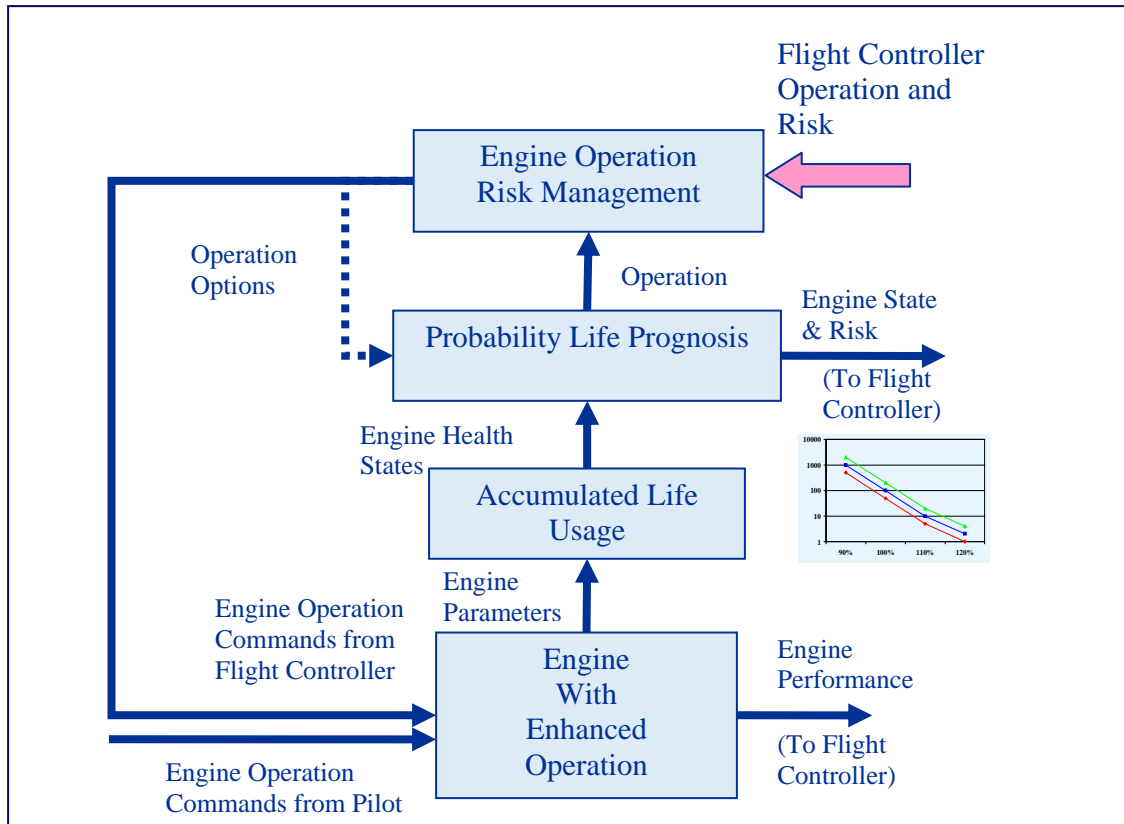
Flight Controller Operation and Risk

Engine Operation Risk Management

Operation Options

Operation

Probability Life Prognosis

Engine State & Risk

(To Flight Controller)

Engine Health States

Accumulated Life Usage

10000
1000
100
10
1
90%
100%
110%
120%

Engine Parameters

Engine Operation Commands from Flight Controller

Engine With Enhanced Operation

Engine Performance

(To Flight Controller)

Engine Operation Commands from Pilot